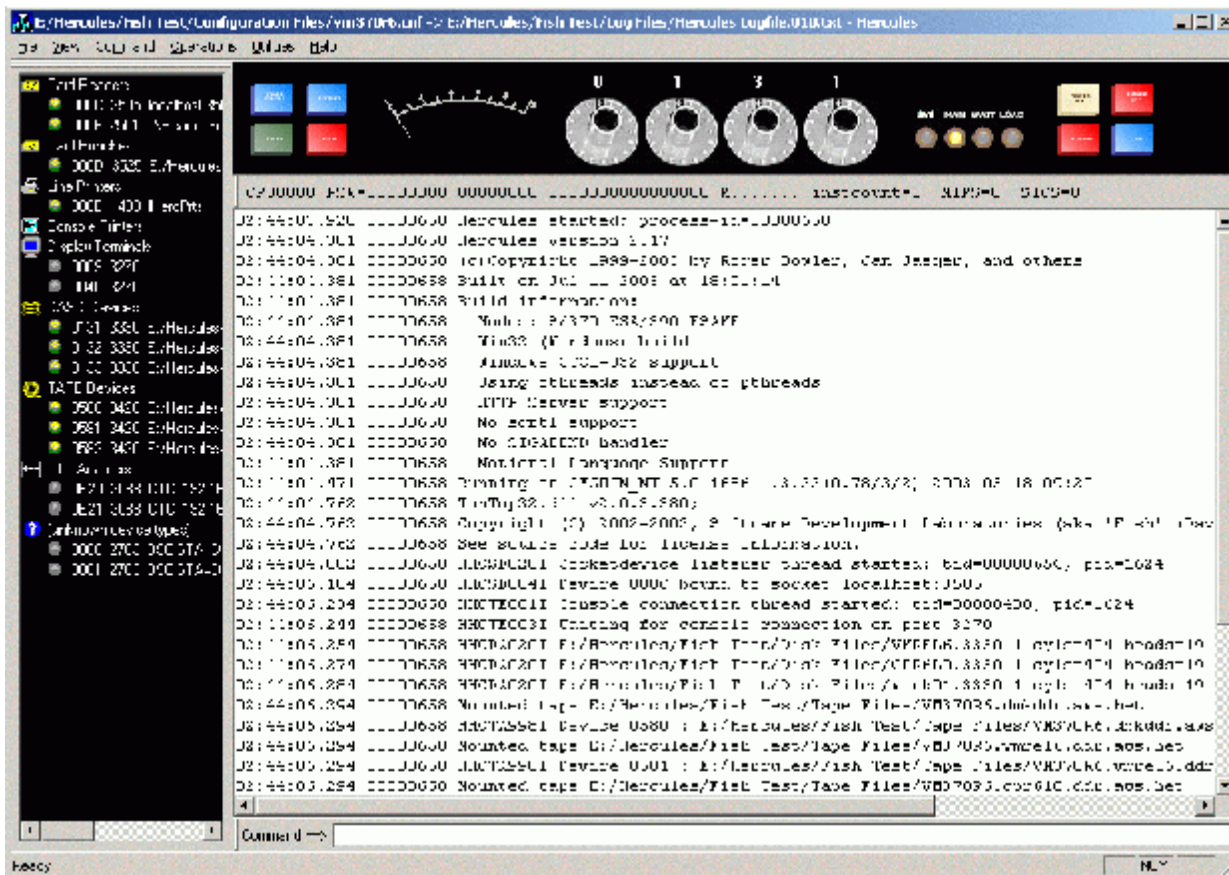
E:/Hercules/Fish Test/Configuration Files/vm3708.cnf -> E:/Hercules/Fish Test/Log Files/Hercules Logfile.010.txt - Hercules

File View Command Operations Options Help

Card Readers
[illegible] localhost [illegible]
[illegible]
Card Punches
000D 3525 E:/Hercules
Line Printers
000E 1403 HercPrt
Console Printers
Display Terminals
0009 3270
0001 3270
DASD Devices
0151 3380 E:/Hercules
0152 3380 E:/Hercules
0150 3380 E:/Hercules
TAPE Devices
0580 3480 E:/Hercules
0581 3480 E:/Hercules
0582 3480 E:/Hercules
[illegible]
0E21 3088 CTC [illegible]
0E21 3088 CTC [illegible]
Unknown devices (types)
0000 2703 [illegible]
0001 2703 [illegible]

0 1 3 1

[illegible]

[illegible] instcount=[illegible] SIPS=0 SIOS=0

02:44:01.920 00000650 Hercules started: process-id=00000650
02:44:04.001 00000650 Hercules version 3.07
02:44:04.001 00000650 (c)Copyright 1999-2009 by Roger Bowler, Jan Jaeger, and others
02:44:04.001 00000658 Built on Jul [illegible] 2009 at 18:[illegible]
02:44:04.381 00000658 Build information:
02:44:04.381 00000658 Modes: S/370 ESA/390 ESAME
02:44:04.381 00000658 Win32 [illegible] build
02:44:04.381 00000658 Dynamic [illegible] support
02:44:04.001 00000650 Using fthreads instead of pthreads
02:44:04.001 00000650 HTTP Server support
02:44:04.001 00000650 No ecptl support
02:44:04.001 00000650 No SIGABEND handler
02:44:04.381 00000658 National Language Support
02:44:04.471 00000658 Running on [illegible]
02:44:04.762 00000658 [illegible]
02:44:04.762 00000658 Copyright (C) 2002-2009, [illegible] Development Laboratories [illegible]
02:44:04.762 00000658 See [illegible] for license information.
02:44:04.002 00000650 HHCSD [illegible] Socketdevice listener thread started: tid=0000065C, pid=1624
02:44:05.104 00000650 HHCSD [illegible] Device 000C bound to socket localhost:3505
02:44:05.254 00000650 HHCTE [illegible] Console connection thread started: tid=00000400, pid=1624
02:44:05.254 00000658 HHCTE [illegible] Waiting for console connection on port 3270
02:44:05.254 00000658 HHCDA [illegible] E:/Hercules/Fish Test/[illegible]
02:44:05.274 00000658 HHCDA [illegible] E:/Hercules/Fish Test/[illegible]
02:44:05.284 00000658 HHCDA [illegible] E:/Hercules/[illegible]
02:44:05.294 00000658 Mounted tape E:/Hercules/Fish Test/Tape Files/VM37035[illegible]
02:44:05.294 00000658 HHCTA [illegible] Device 0580 : E:/Hercules/Fish Test/Tape Files/VM37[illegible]
02:44:05.294 00000650 Mounted tape E:/Hercules/Fish Test/Tape Files/VM37035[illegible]
02:44:05.294 00000650 HHCTA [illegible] Device 0581 : E:/Hercules/Fish Test/Tape Files/VM37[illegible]
02:44:05.294 00000650 Mounted tape E:/Hercules/Fish Test/Tape Files/VM37035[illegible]

Command ==>

Ready
NUM